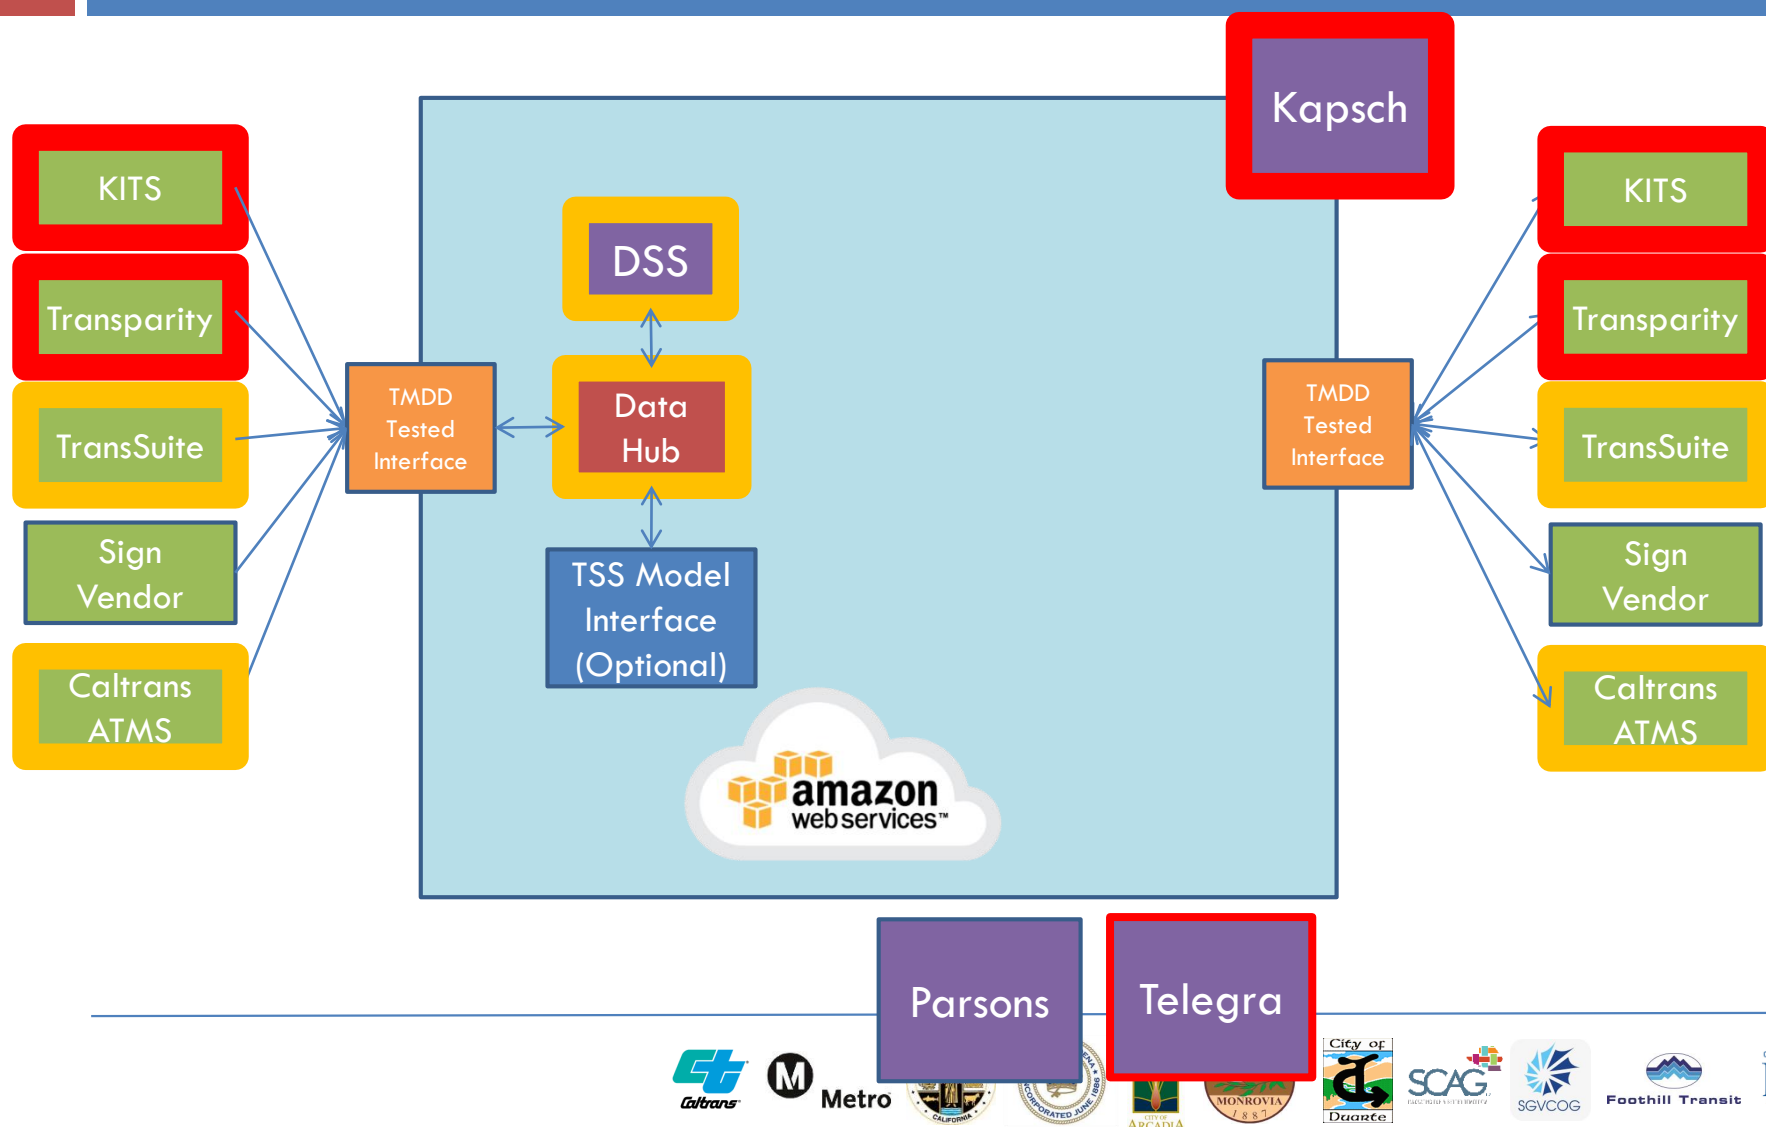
Kapsch

KITS

Transparity

TransSuite

Sign Vendor

Caltrans ATMS

TMDD Tested Interface

DSS

Data Hub

TSS Model Interface (Optional)

amazon webservices™

TMDD Tested Interface

KITS

Transparity

TransSuite

Sign Vendor

Caltrans ATMS

Parsons

Telegra

Caltrans

Metro

MONROVIA 1887

City of Duarte

ARCADIA

SCAG

SGVCOG

Foothill Transit